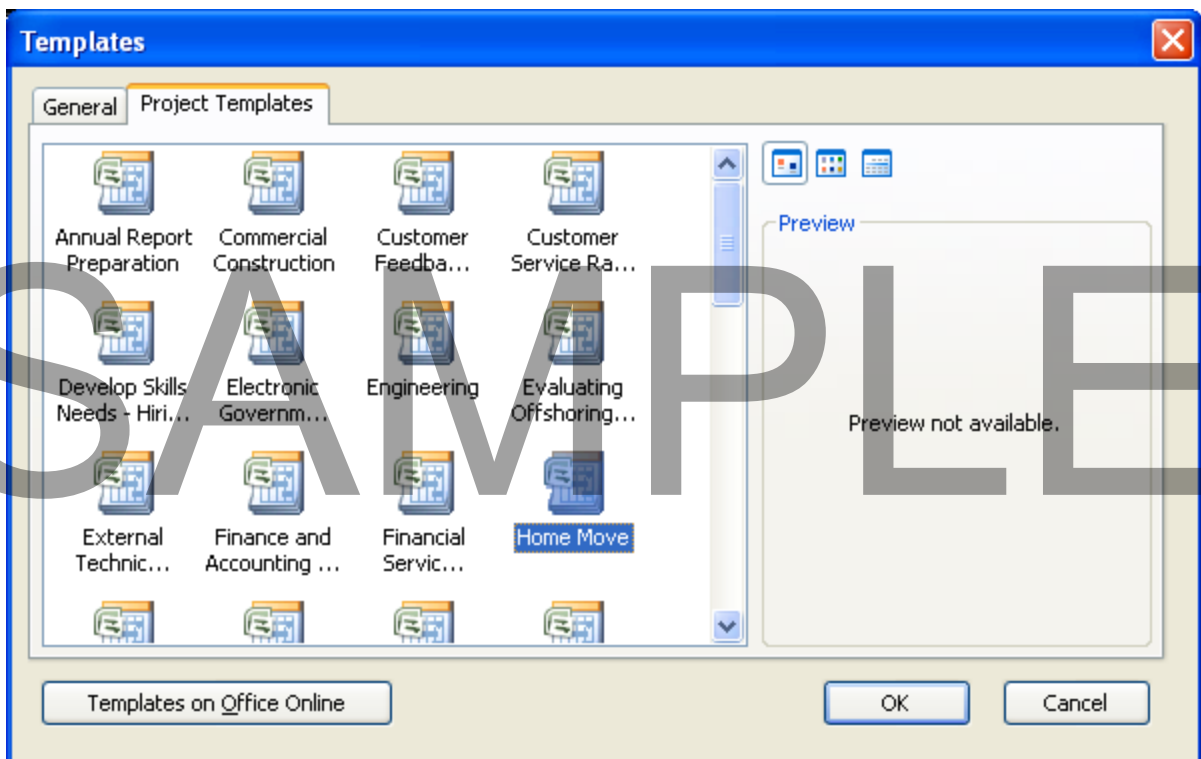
Templates

General
Project Templates

Annual Report Preparation
Commercial Construction
Customer Feedba…
Customer Service Ra…
Develop Skills Needs - Hiri…
Electronic Governm…
Engineering
Evaluating Offshoring…
External Technic…
Finance and Accounting …
Financial Servic…
Home Move

Preview

Preview not available.

SAMPLE

Templates on Office Online
OK
Cancel